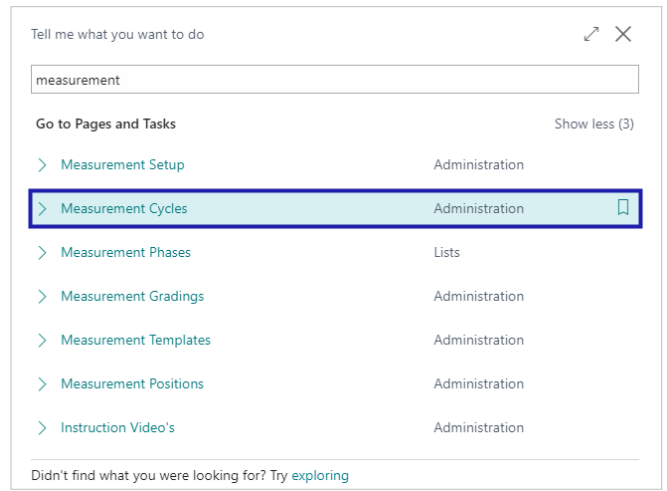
Tell me what you want to do

measurement

Go to Pages and Tasks

Show less (3)

| | |
|---|---|
| Measurement Setup | Administration |
| Measurement Cycles | Administration |
| Measurement Phases | Lists |
| Measurement Gradings | Administration |
| Measurement Templates | Administration |
| Measurement Positions | Administration |
| Instruction Video's | Administration |

Didn't find what you were looking for? Try exploring